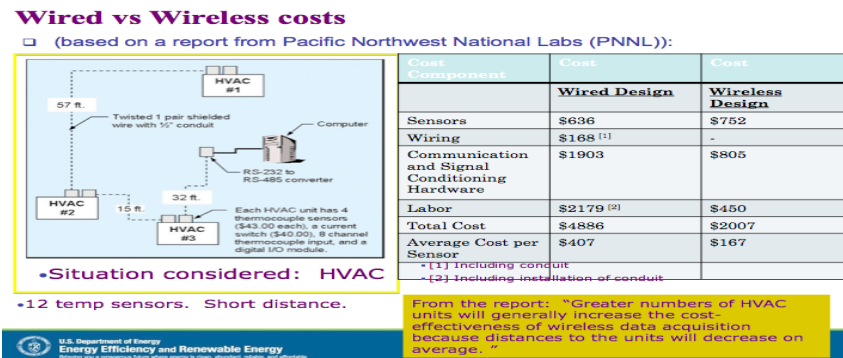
Wired vs Wireless costs

(based on a report from Pacific Northwest National Labs (PNNL)):

HVAC #1

57 ft.

Twisted 1 pair shielded wire with ½" conduit

Computer

RS-232 to RS-485 converter

32 ft.

HVAC #2

15 ft.

HVAC #3

Each HVAC unit has 4 thermocouple sensors ($43.00 each), a current switch ($40.00), 8 channel thermocouple input, and a digital I/O module.

| Cost Component | Cost | Cost |
|---|---|---|
| | Wired Design | Wireless Design |
| Sensors | $636 | $752 |
| Wiring | $168 [1] | - |
| Communication and Signal Conditioning Hardware | $1903 | $805 |
| Labor | $2179 [2] | $450 |
| Total Cost | $4886 | $2007 |
| Average Cost per Sensor | $407 | $167 |

[1] Including conduit
[2] Including installation of conduit

•Situation considered: HVAC

•12 temp sensors. Short distance.

From the report: "Greater numbers of HVAC units will generally increase the cost-effectiveness of wireless data acquisition because distances to the units will decrease on average. "

U.S. Department of Energy
Energy Efficiency and Renewable Energy
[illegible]